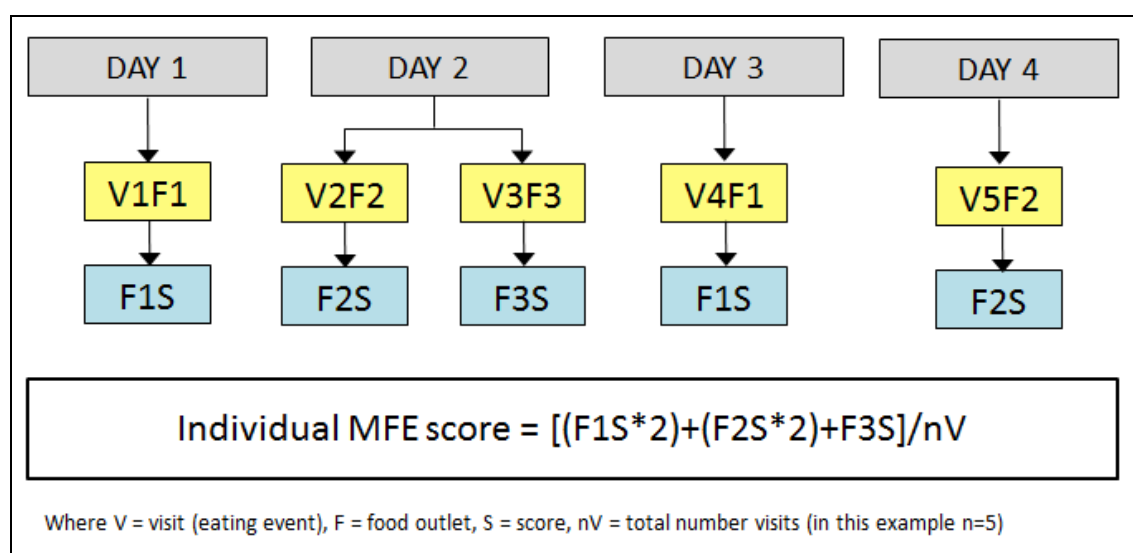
DAY 1

DAY 2

DAY 3

DAY 4

V1F1

V2F2

V3F3

V4F1

V5F2

F1S

F2S

F3S

F1S

F2S

Individual MFE score = [(F1S*2)+(F2S*2)+F3S]/nV

Where V = visit (eating event), F = food outlet, S = score, nV = total number visits (in this example n=5)